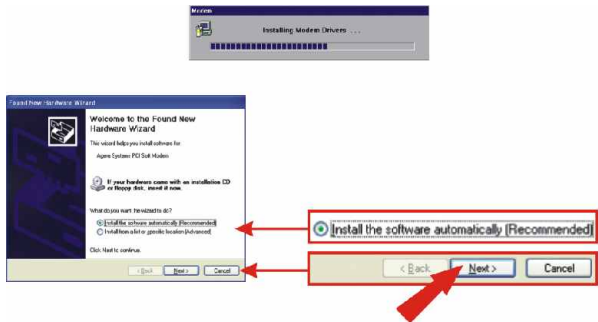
Modem

Installing Modem Drivers . . .

Found New Hardware Wizard

Welcome to the Found New Hardware Wizard

This wizard helps you install software for:

Agere Systems PCI Soft Modem

If your hardware came with an installation CD or floppy disk, insert it now.

What do you want the wizard to do?

Install the software automatically (Recommended)

Install from a list or specific location (Advanced)

Click Next to continue.

< Back Next > Cancel

Install the software automatically (Recommended)

< Back Next > Cancel